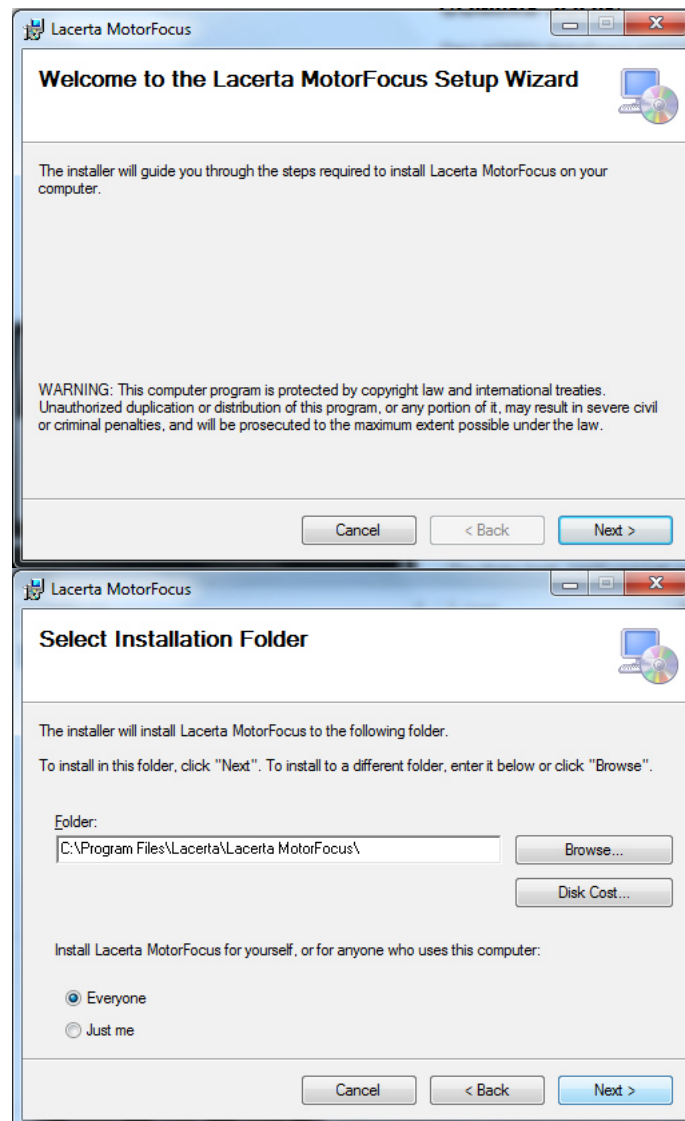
Lacerta MotorFocus

Welcome to the Lacerta MotorFocus Setup Wizard

The installer will guide you through the steps required to install Lacerta MotorFocus on your computer.

WARNING: This computer program is protected by copyright law and international treaties. Unauthorized duplication or distribution of this program, or any portion of it, may result in severe civil or criminal penalties, and will be prosecuted to the maximum extent possible under the law.

Cancel | < Back | Next >

Lacerta MotorFocus

Select Installation Folder

The installer will install Lacerta MotorFocus to the following folder.

To install in this folder, click "Next". To install to a different folder, enter it below or click "Browse".

Folder:
C:\Program Files\Lacerta\Lacerta MotorFocus\

Browse...

Disk Cost...

Install Lacerta MotorFocus for yourself, or for anyone who uses this computer:

Everyone

Just me

Cancel | < Back | Next >